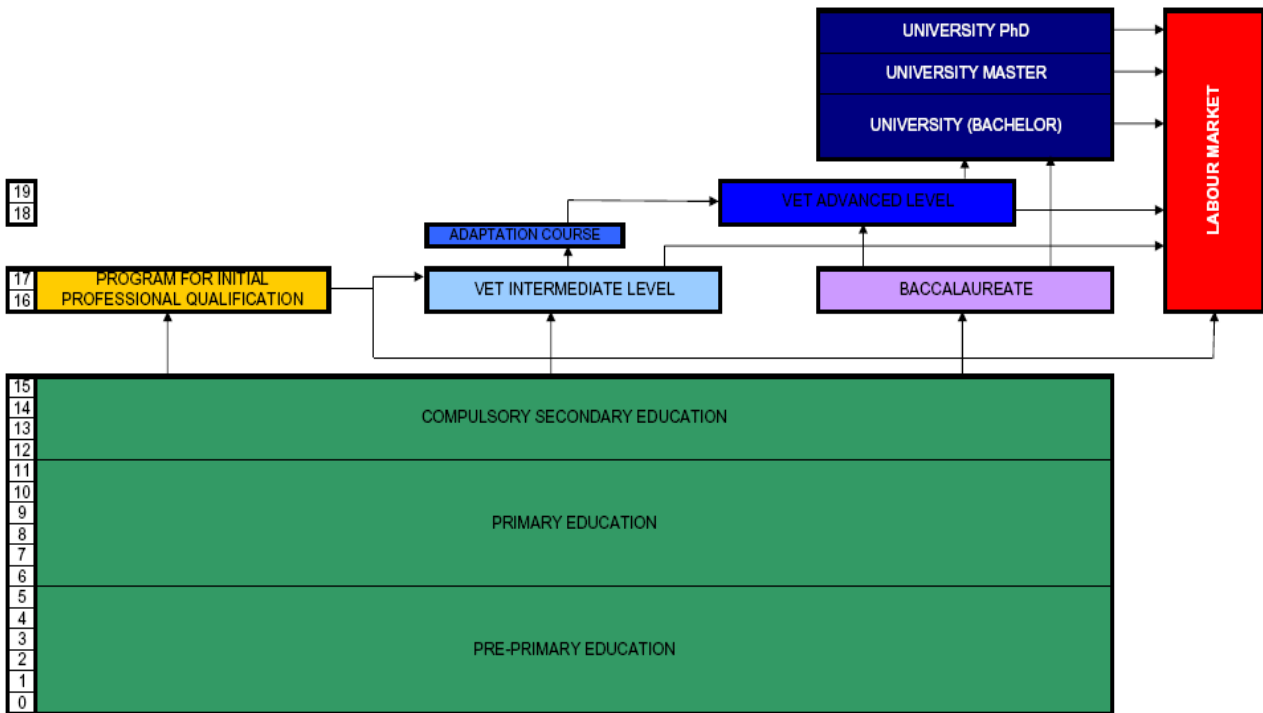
UNIVERSITY PhD

UNIVERSITY MASTER

UNIVERSITY (BACHELOR)

LABOUR MARKET

19
18

VET ADVANCED LEVEL

ADAPTATION COURSE

17
16

PROGRAM FOR INITIAL PROFESSIONAL QUALIFICATION

VET INTERMEDIATE LEVEL

BACCALAUREATE

15
14
13
12

COMPULSORY SECONDARY EDUCATION

11
10
9
8
7
6

PRIMARY EDUCATION

5
4
3
2
1
0

PRE-PRIMARY EDUCATION